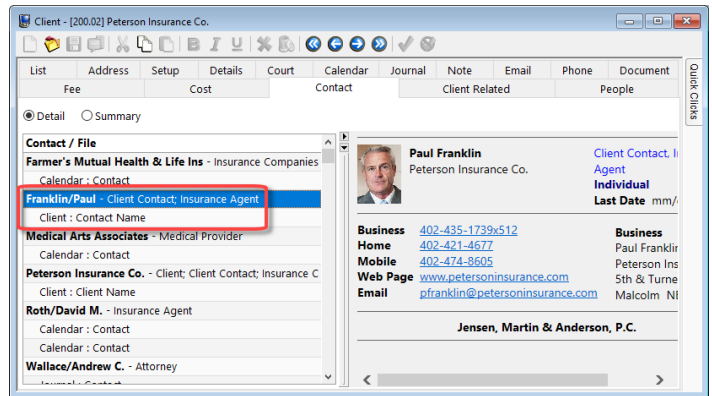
Client - [200.02] Peterson Insurance Co.

List | Address | Setup | Details | Court | Calendar | Journal | Note | Email | Phone | Document
Fee | Cost | Contact | Client Related | People

Quick Clicks

Detail
Summary

Contact / File
Farmer's Mutual Health & Life Ins - Insurance Companies
Calendar : Contact
Franklin/Paul - Client Contact; Insurance Agent
Client : Contact Name
Medical Arts Associates - Medical Provider
Calendar : Contact
Peterson Insurance Co. - Client; Client Contact; Insurance C
Client : Client Name
Roth/David M. - Insurance Agent
Calendar : Contact
Calendar : Contact
Wallace/Andrew C. - Attorney
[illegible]

Paul Franklin
Peterson Insurance Co.
Client Contact, I
Agent
Individual
Last Date mm/

Business 402-435-1739x512
Home 402-421-4677
Mobile 402-474-8605
Web Page www.petersoninsurance.com
Email pfranklin@petersoninsurance.com

Business
Paul Frankli
Peterson Ins
5th & Turne
Malcolm NE

Jensen, Martin & Anderson, P.C.